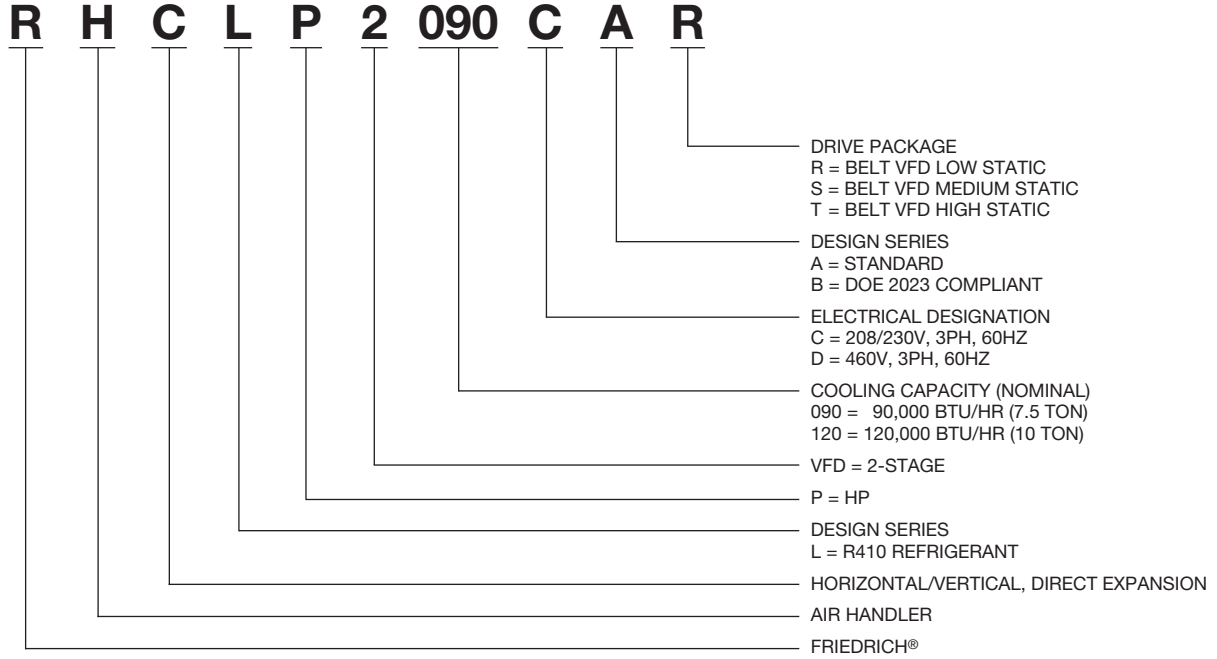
R H C L P 2 090 C A R

DRIVE PACKAGE
R = BELT VFD LOW STATIC
S = BELT VFD MEDIUM STATIC
T = BELT VFD HIGH STATIC

DESIGN SERIES
A = STANDARD
B = DOE 2023 COMPLIANT

ELECTRICAL DESIGNATION
C = 208/230V, 3PH, 60HZ
D = 460V, 3PH, 60HZ

COOLING CAPACITY (NOMINAL)
090 = 90,000 BTU/HR (7.5 TON)
120 = 120,000 BTU/HR (10 TON)

VFD = 2-STAGE

P = HP

DESIGN SERIES
L = R410 REFRIGERANT

HORIZONTAL/VERTICAL, DIRECT EXPANSION

AIR HANDLER

FRIEDRICH®